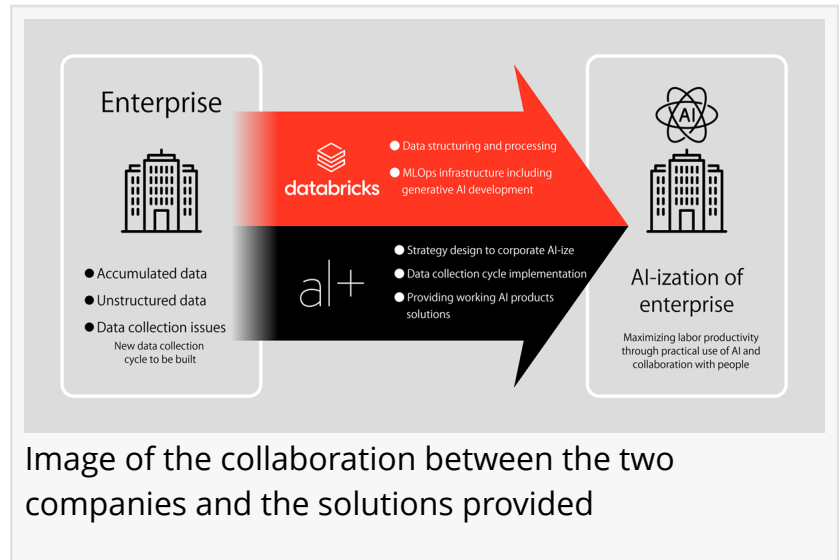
Enterprise

● Accumulated data
● Unstructured data
● Data collection issues
New data collection cycle to be built

databricks

● Data structuring and processing
● MLOps infrastructure including generative AI development

a|+

● Strategy design to corporate AI-ize
● Data collection cycle implementation
● Providing working AI products solutions

AI

AI-ization of enterprise

Maximizing labor productivity through practical use of AI and collaboration with people

Image of the collaboration between the two companies and the solutions provided